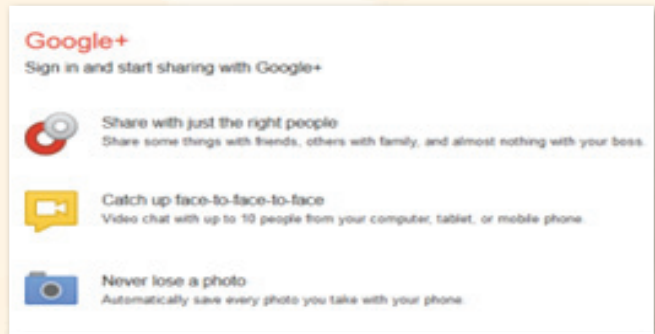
Google+
Sign in and start sharing with Google+

Share with just the right people
Share some things with friends, others with family, and almost nothing with your boss.

Catch up face-to-face-to-face
Video chat with up to 10 people from your computer, tablet, or mobile phone.

Never lose a photo
Automatically save every photo you take with your phone.